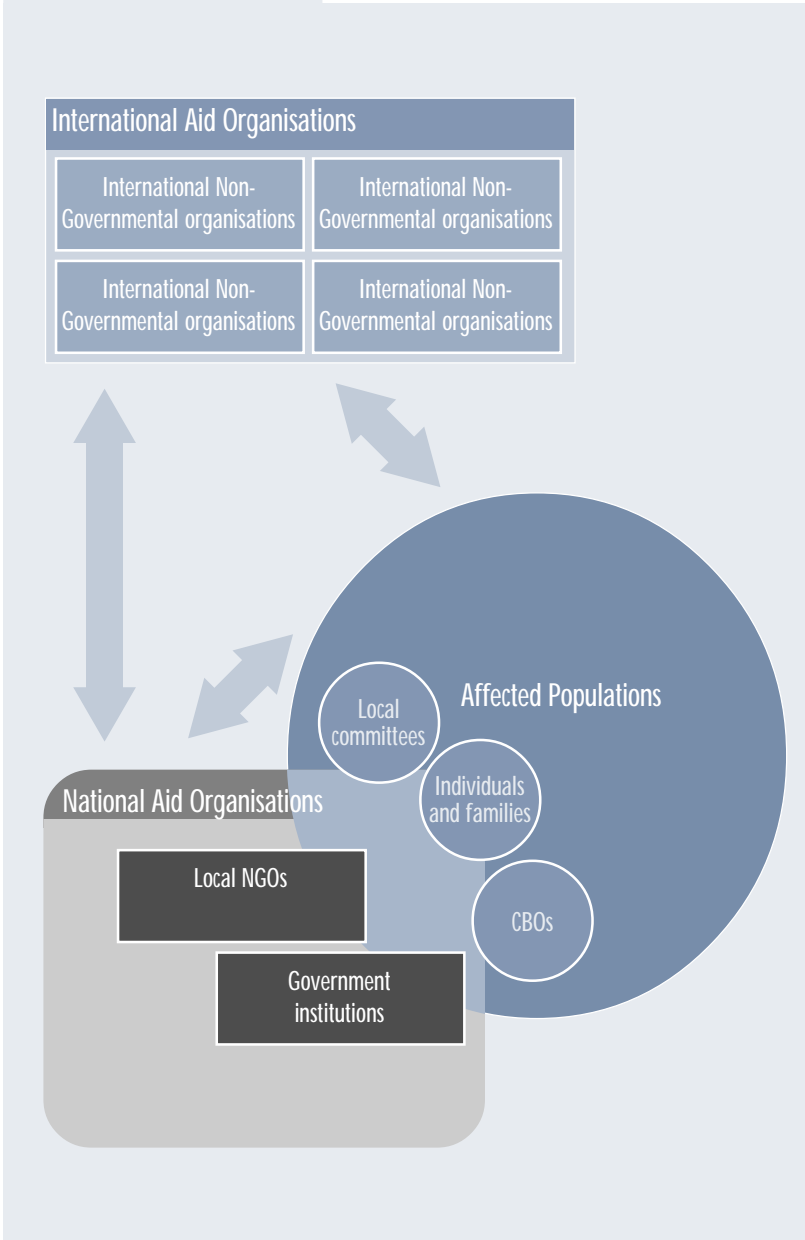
International Aid Organisations

International Non-Governmental organisations

International Non-Governmental organisations

International Non-Governmental organisations

International Non-Governmental organisations

Affected Populations

Local committees

Individuals and families

CBOs

National Aid Organisations

Local NGOs

Government institutions